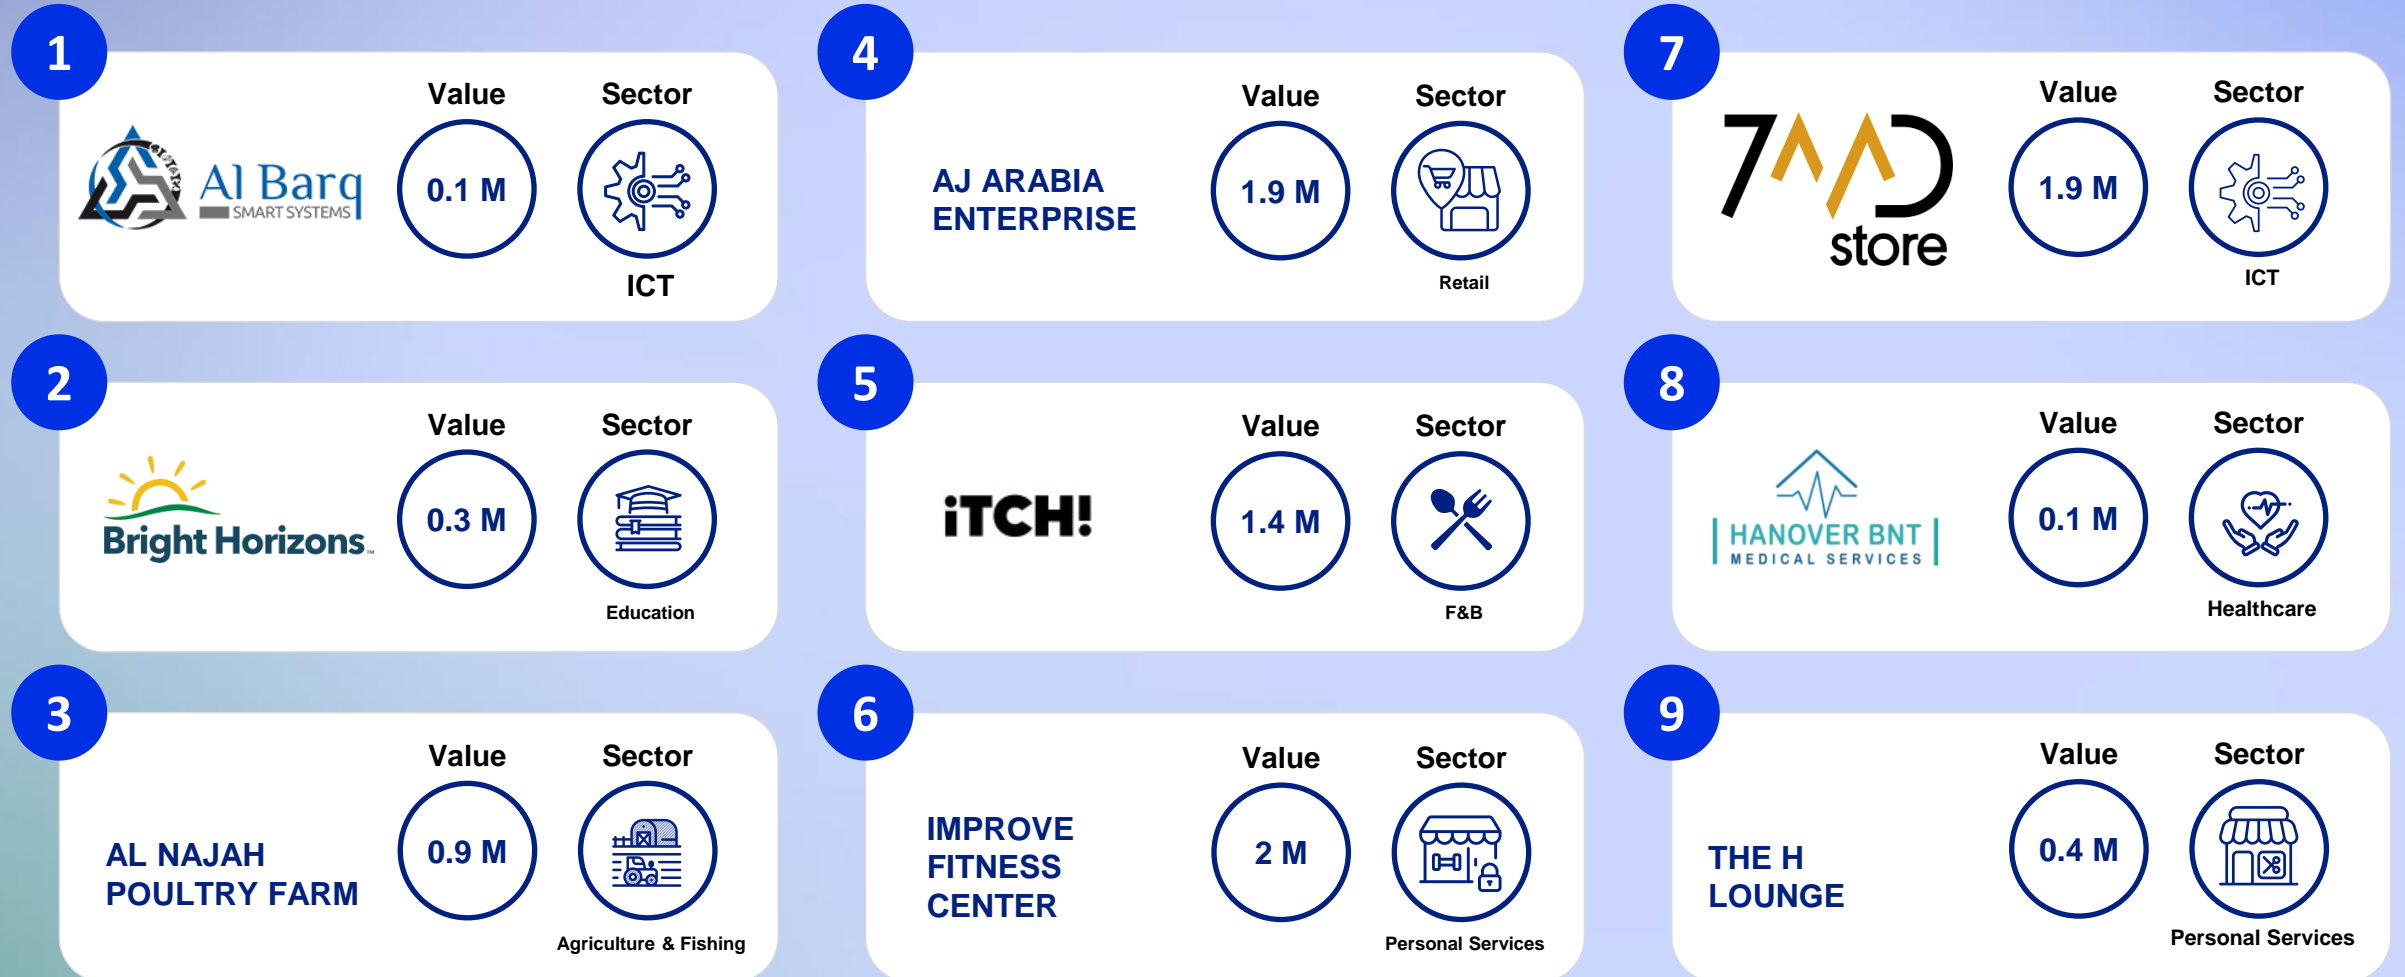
1
Al Barq SMART SYSTEMS
Value
0.1 M
Sector
ICT

4
AJ ARABIA ENTERPRISE
Value
1.9 M
Sector
Retail

7
7AAD store
Value
1.9 M
Sector
ICT

2
Bright Horizons
Value
0.3 M
Sector
Education

5
iTCH!
Value
1.4 M
Sector
F&B

8
HANOVER BNT MEDICAL SERVICES
Value
0.1 M
Sector
Healthcare

3
AL NAJAH POULTRY FARM
Value
0.9 M
Sector
Agriculture & Fishing

6
IMPROVE FITNESS CENTER
Value
2 M
Sector
Personal Services

9
THE H LOUNGE
Value
0.4 M
Sector
Personal Services